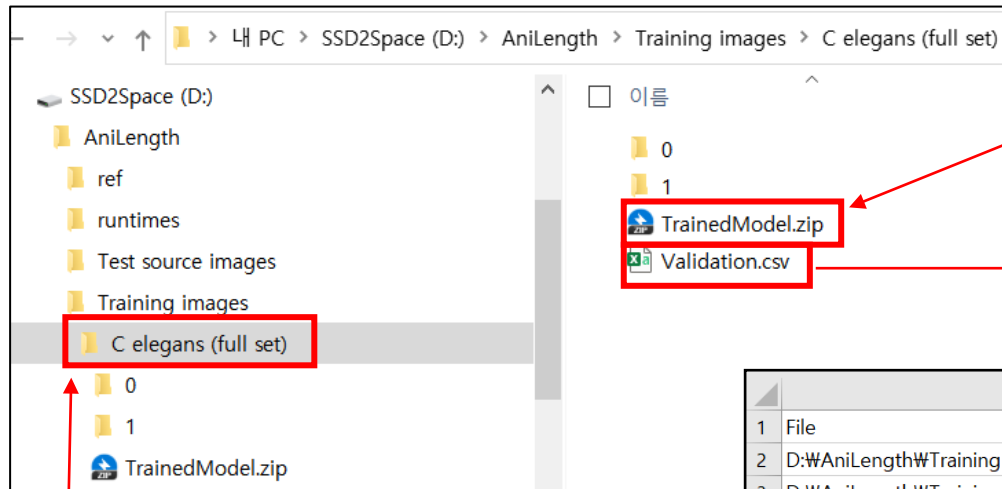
내 PC > SSD2Space (D:) > AniLength > Training images > C elegans (full set)

SSD2Space (D:)
AniLength
ref
runtimes
Test source images
Training images
C elegans (full set)
0
1
TrainedModel.zip

이름
0
1
TrainedModel.zip
Validation.csv

| 1 | File |
|---|---|
| 2 | D:\AniLength\Training |
| 3 | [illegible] |